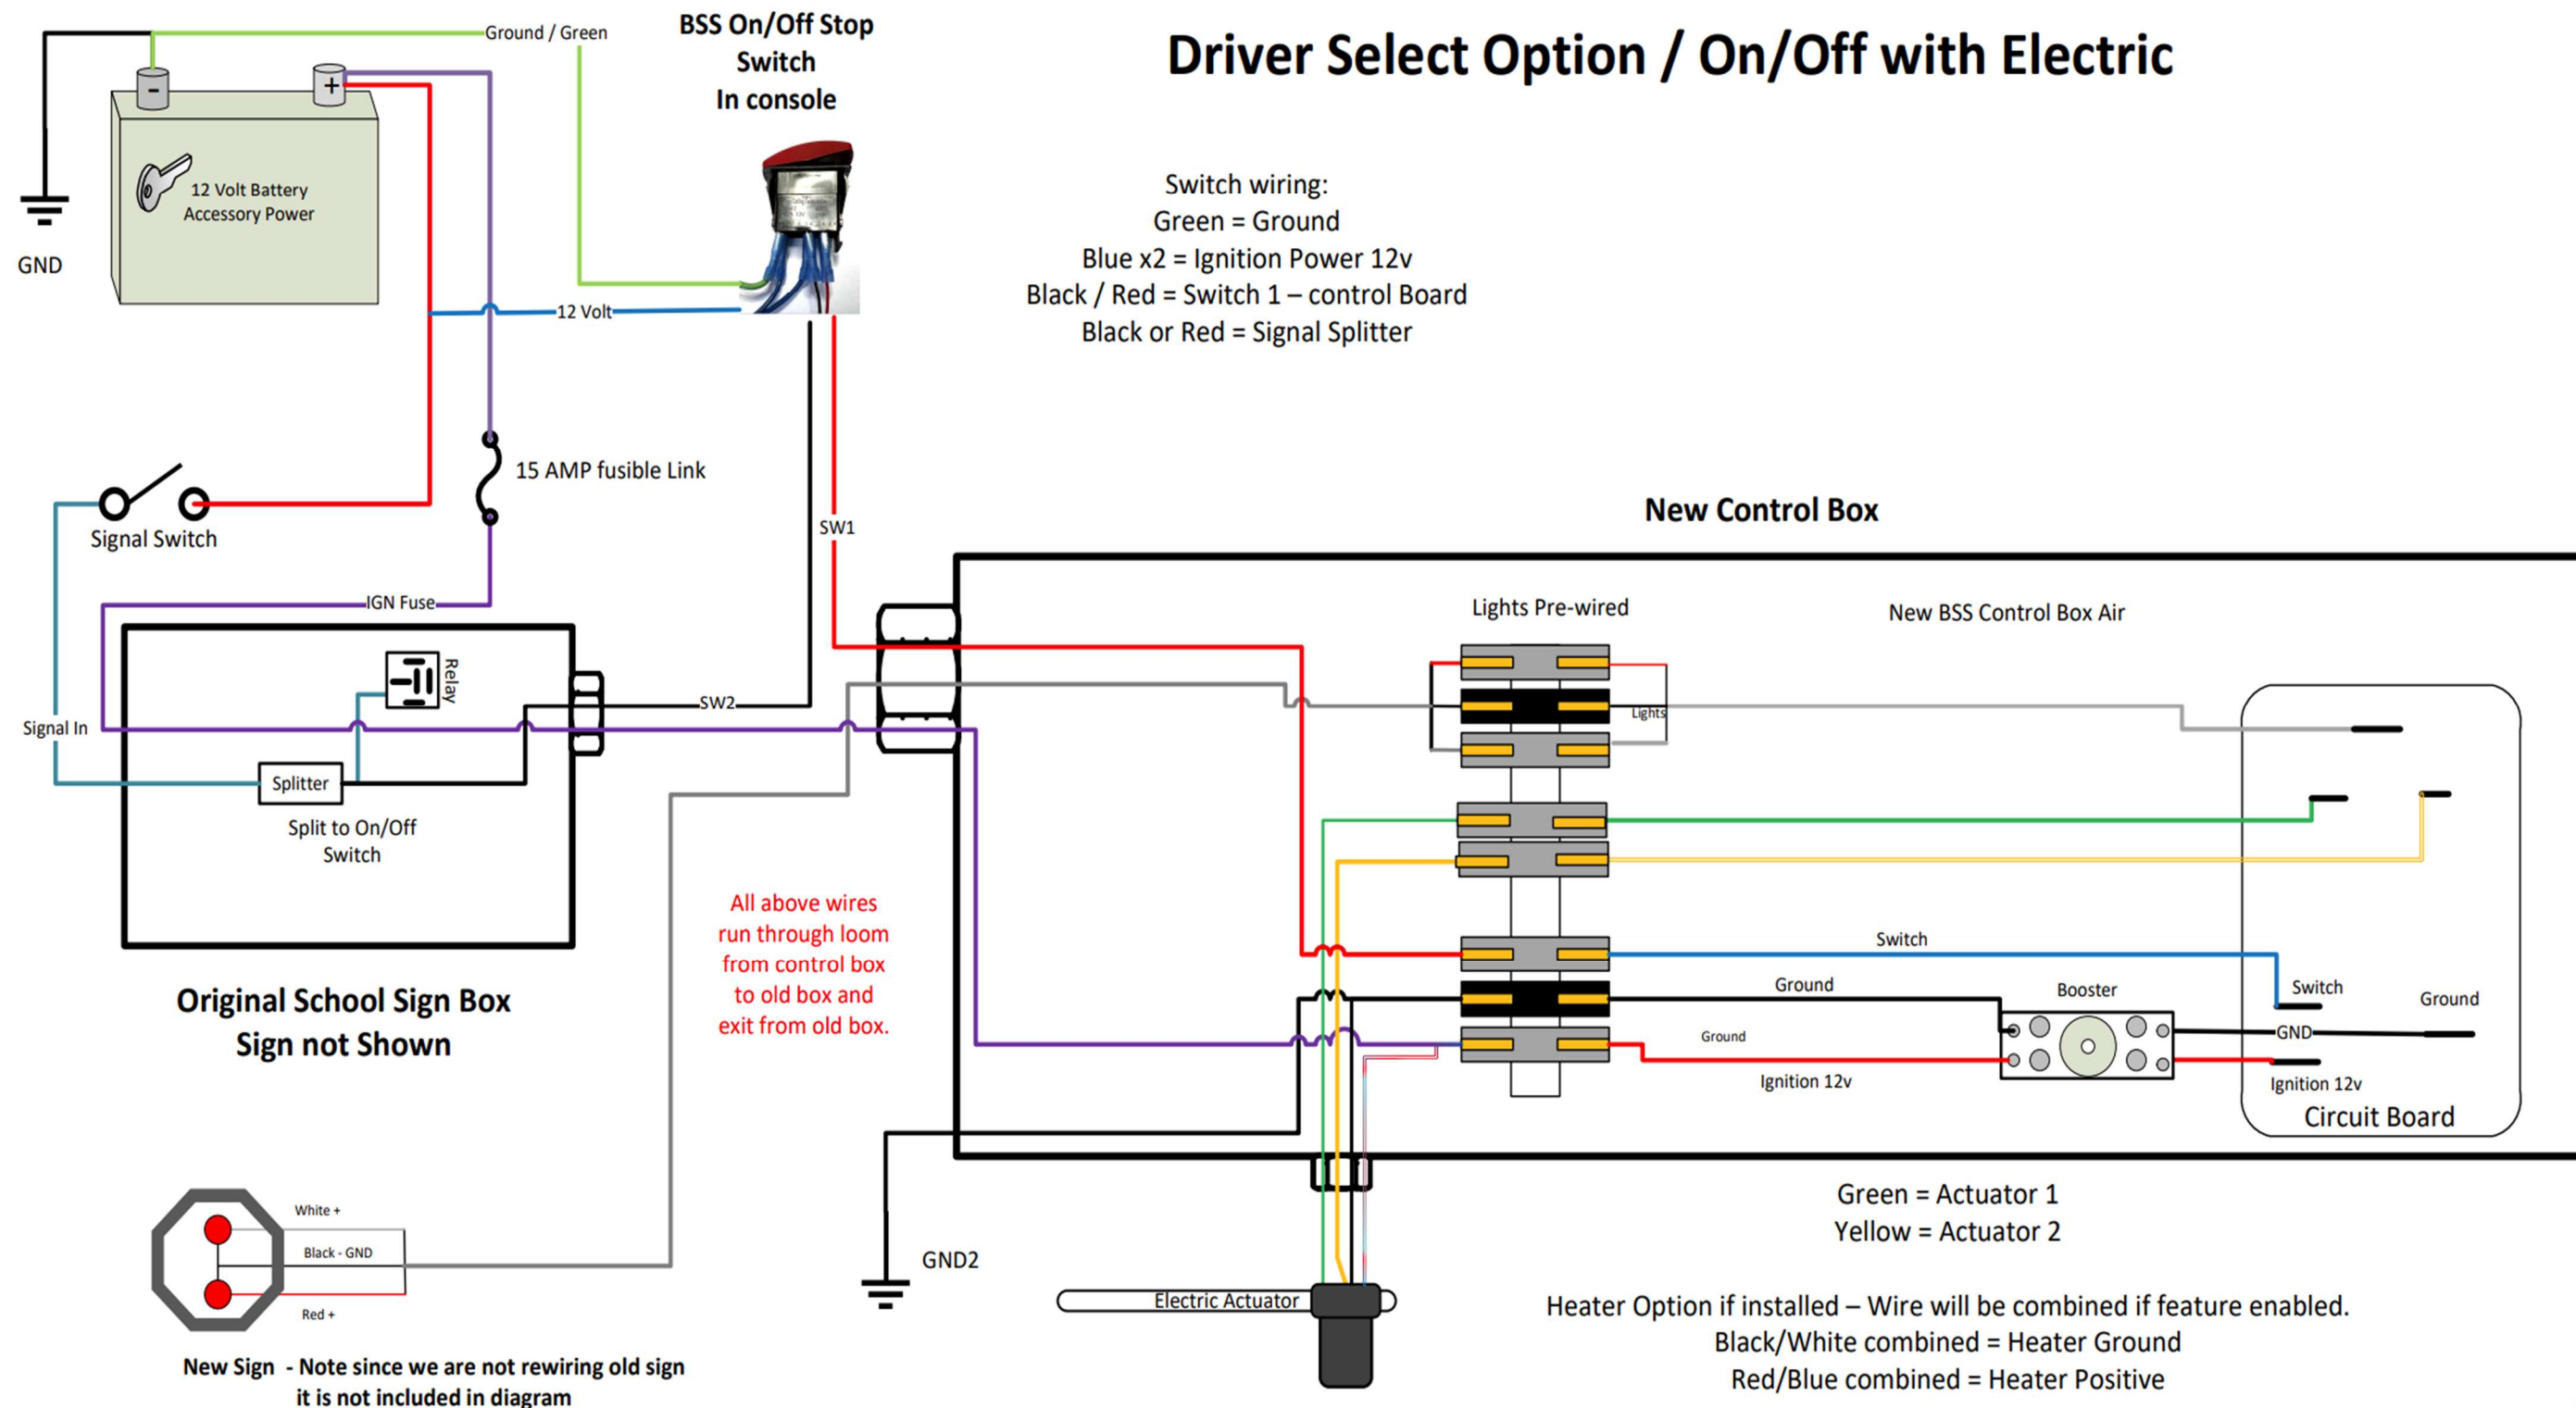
Driver Select Option / On/Off with Electric

Ground / Green

BSS On/Off Stop Switch In console

-

+

12 Volt Battery Accessory Power

GND

12 Volt

Switch wiring:
Green = Ground
Blue x2 = Ignition Power 12v
Black / Red = Switch 1 – control Board
Black or Red = Signal Splitter

15 AMP fusible Link

Signal Switch

SW1

New Control Box

IGN Fuse

Lights Pre-wired

New BSS Control Box Air

Relay

Signal In

SW2

Lights

Splitter

Split to On/Off Switch

All above wires run through loom from control box to old box and exit from old box.

Switch

Ground

Booster

Switch

Ground

Ground

GND

Ignition 12v

Ignition 12v

Circuit Board

Original School Sign Box
Sign not Shown

White +

Black - GND

Red +

GND2

Electric Actuator

Green = Actuator 1
Yellow = Actuator 2

Heater Option if installed – Wire will be combined if feature enabled.
Black/White combined = Heater Ground
Red/Blue combined = Heater Positive

New Sign - Note since we are not rewiring old sign it is not included in diagram